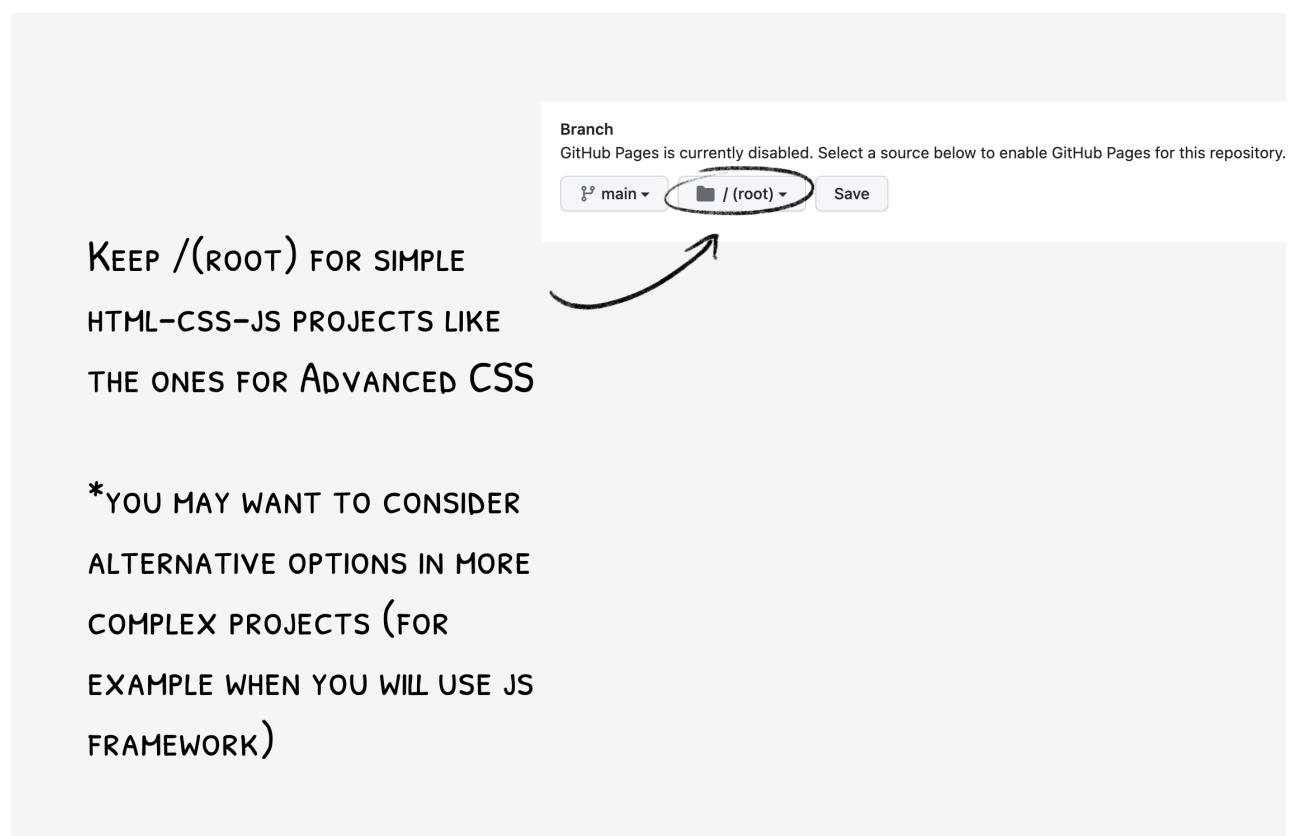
Branch
GitHub Pages is currently disabled. Select a source below to enable GitHub Pages for this repository.

main ▾ / (root) ▾ Save

Keep /(root) for simple html-css-js projects like the ones for Advanced CSS

*you may want to consider alternative options in more complex projects (for example when you will use js framework)